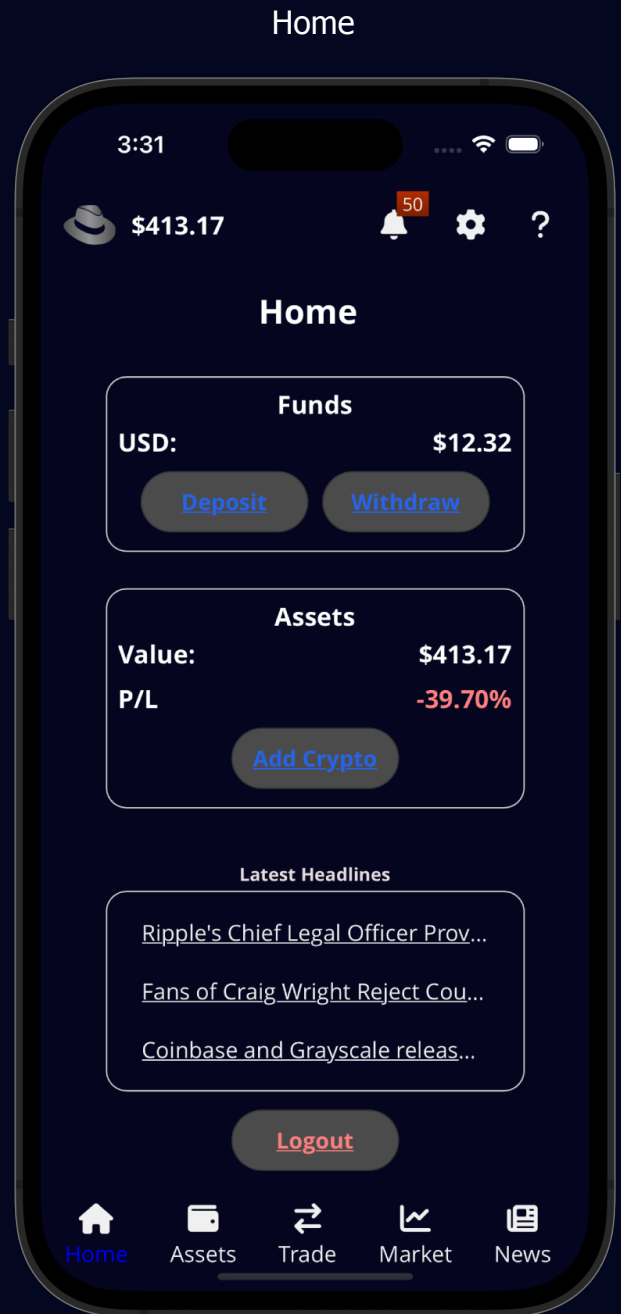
Home

3:31

$413.17

50

Home

Funds
USD: $12.32
Deposit Withdraw

Assets
Value: $413.17
P/L -39.70%
Add Crypto

Latest Headlines
Ripple's Chief Legal Officer Prov...
Fans of Craig Wright Reject Cou...
Coinbase and Grayscale releas...

Logout

Home Assets Trade Market News